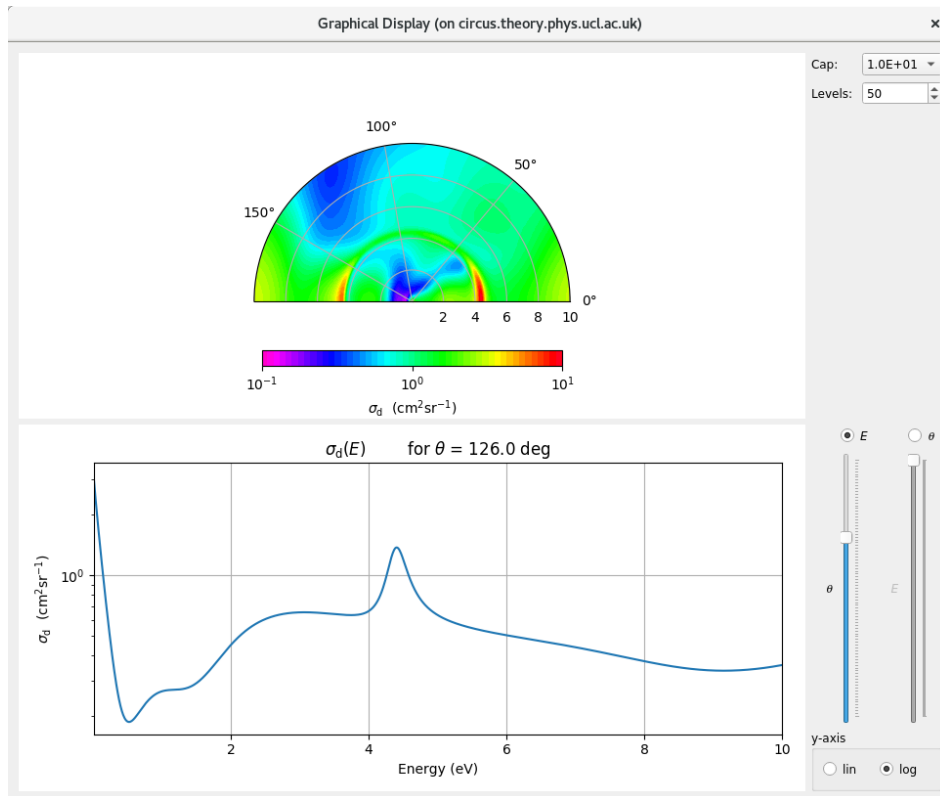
Graphical Display (on circus.theory.phys.ucl.ac.uk)

×

Cap: 1.0E+01

Levels: 50

100°

50°

150°

0°

2 4 6 8 10

$10^{-1}$ $10^{0}$ $10^{1}$

$\sigma_d$ ($cm^2sr^{-1}$)

$\sigma_d(E)$ for $\theta$ = 126.0 deg

$10^0$

$\sigma_d$ ($cm^2sr^{-1}$)

2 4 6 8 10

Energy (eV)

E

θ

θ

E

y-axis

lin

log